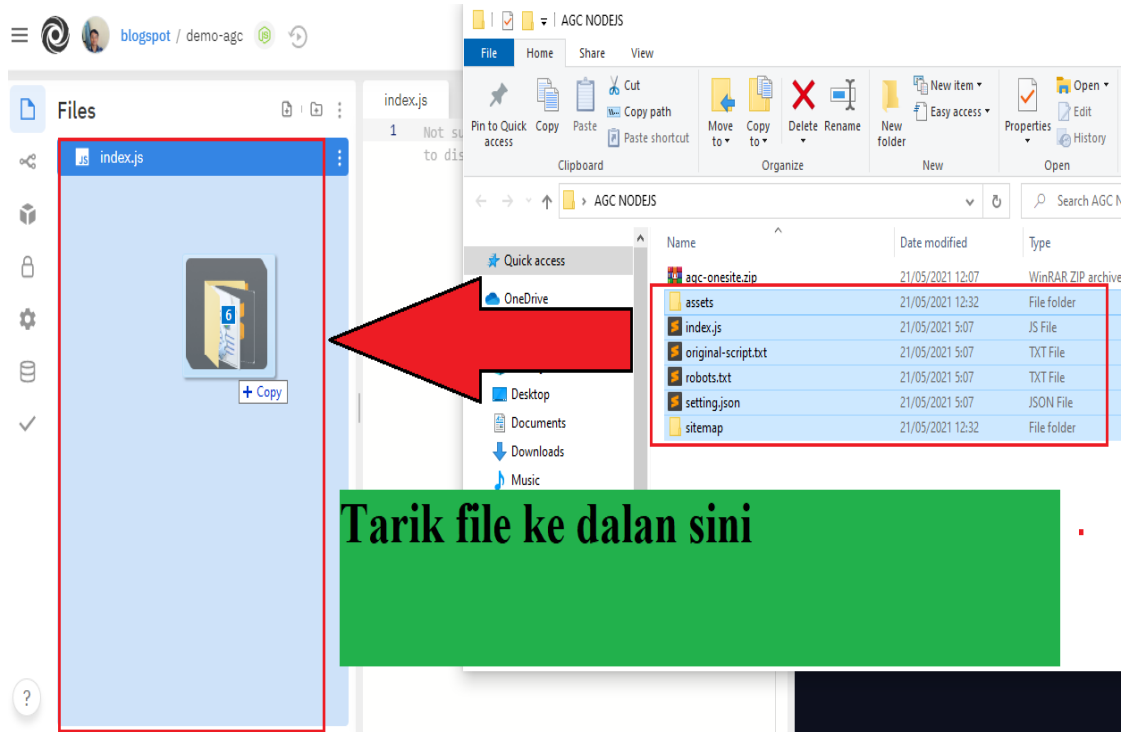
blogspot / demo-agc

Files

index.js

6

+ Copy

index.js

1 Not su
to dis

AGC NODEJS

File Home Share View

Pin to Quick access
Copy
Paste
Cut
Copy path
Paste shortcut
Clipboard

Move to
Copy to
Delete
Rename
Organize

New folder
New item
Easy access
New

Properties
Open
Edit
History
Open

AGC NODEJS

Search AGC N

Quick access
OneDrive
Desktop
Documents
Downloads
Music

| Name | Date modified | Type |
|---|---|---|
| agc-onesite.zip | 21/05/2021 12:07 | WinRAR ZIP archive |
| assets | 21/05/2021 12:32 | File folder |
| index.js | 21/05/2021 5:07 | JS File |
| original-script.txt | 21/05/2021 5:07 | TXT File |
| robots.txt | 21/05/2021 5:07 | TXT File |
| setting.json | 21/05/2021 5:07 | JSON File |
| sitemap | 21/05/2021 12:32 | File folder |

Tarik file ke dalan sini

?